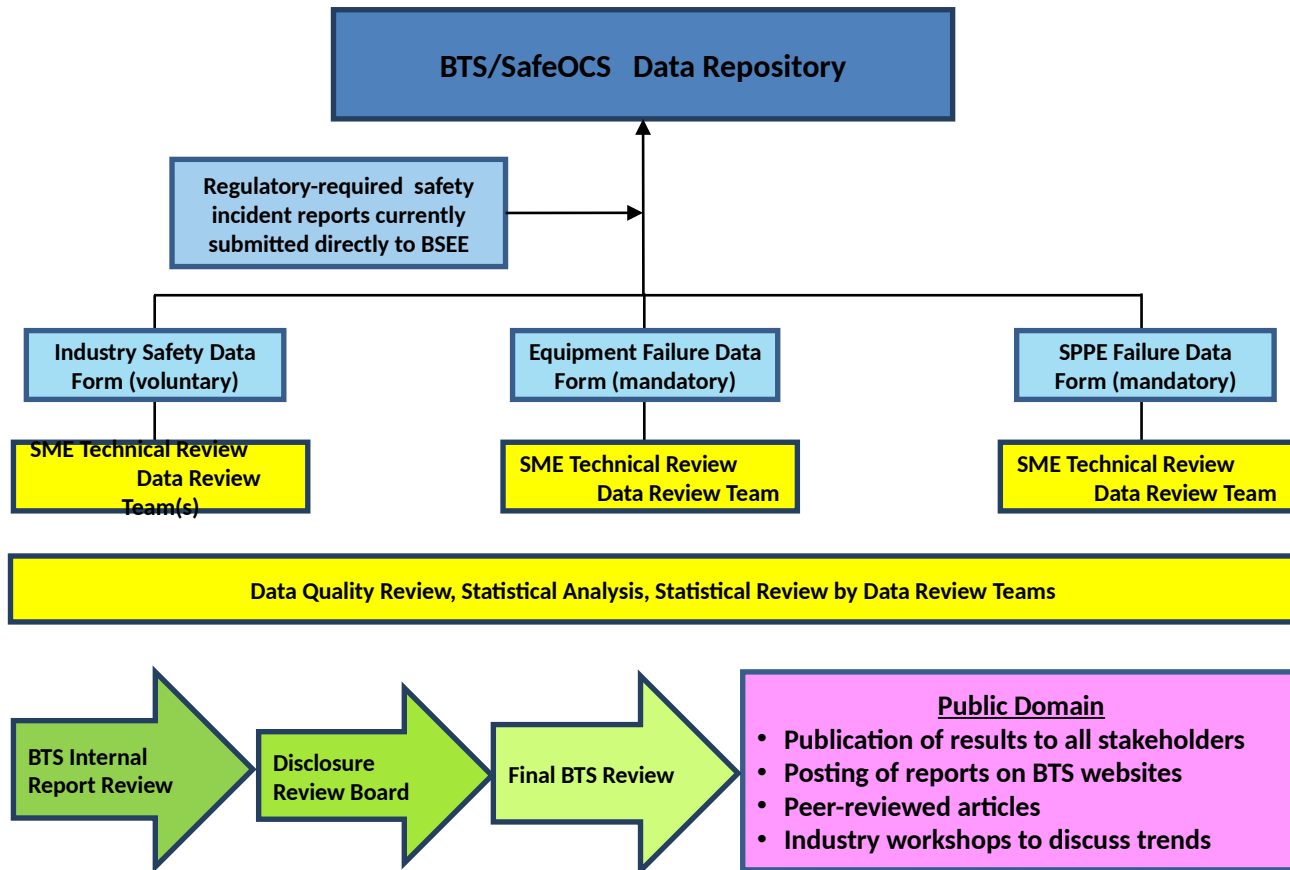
BTS/SafeOCS Data Repository

Regulatory-required safety incident reports currently submitted directly to BSEE

Industry Safety Data Form (voluntary)

Equipment Failure Data Form (mandatory)

SPPE Failure Data Form (mandatory)

SME Technical Review Data Review Team(s)

SME Technical Review Data Review Team

SME Technical Review Data Review Team

Data Quality Review, Statistical Analysis, Statistical Review by Data Review Teams

BTS Internal Report Review

Disclosure Review Board

Final BTS Review

Public Domain
• Publication of results to all stakeholders
• Posting of reports on BTS websites
• Peer-reviewed articles
• Industry workshops to discuss trends